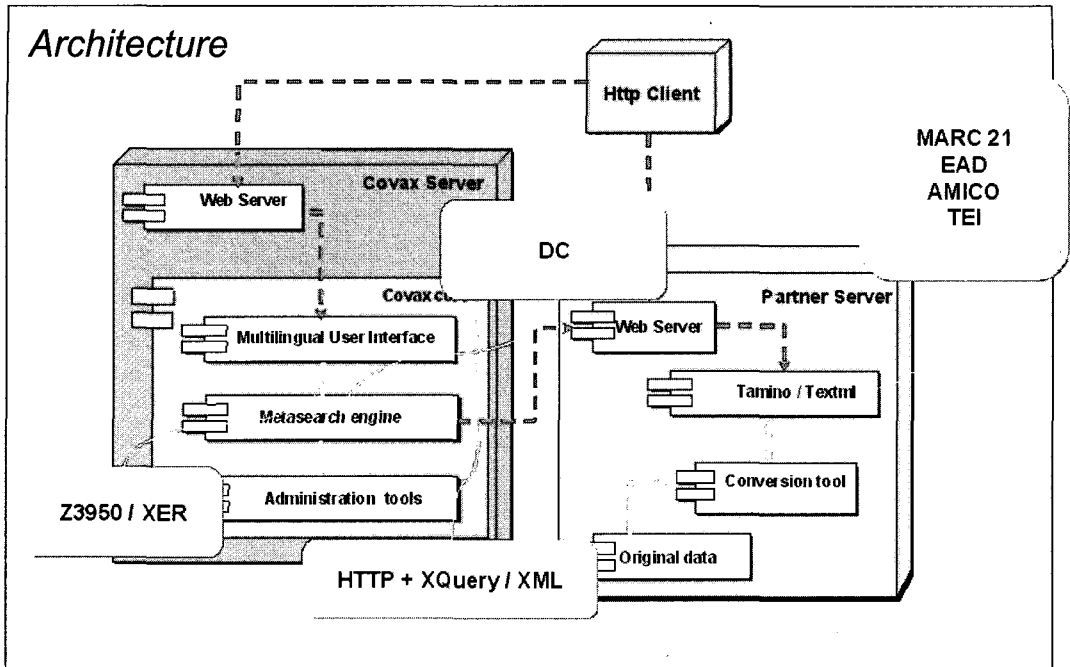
Architecture

Http Client

MARC 21
EAD
AMICO
TEI

Covax Server

Web Server

DC

Covax co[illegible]

Partner Server

Multilingual User Interface

Web Server

Tamino / Textml

Metasearch engine

Conversion tool

Z3950 / XER

Administration tools

Original data

HTTP + XQuery / XML